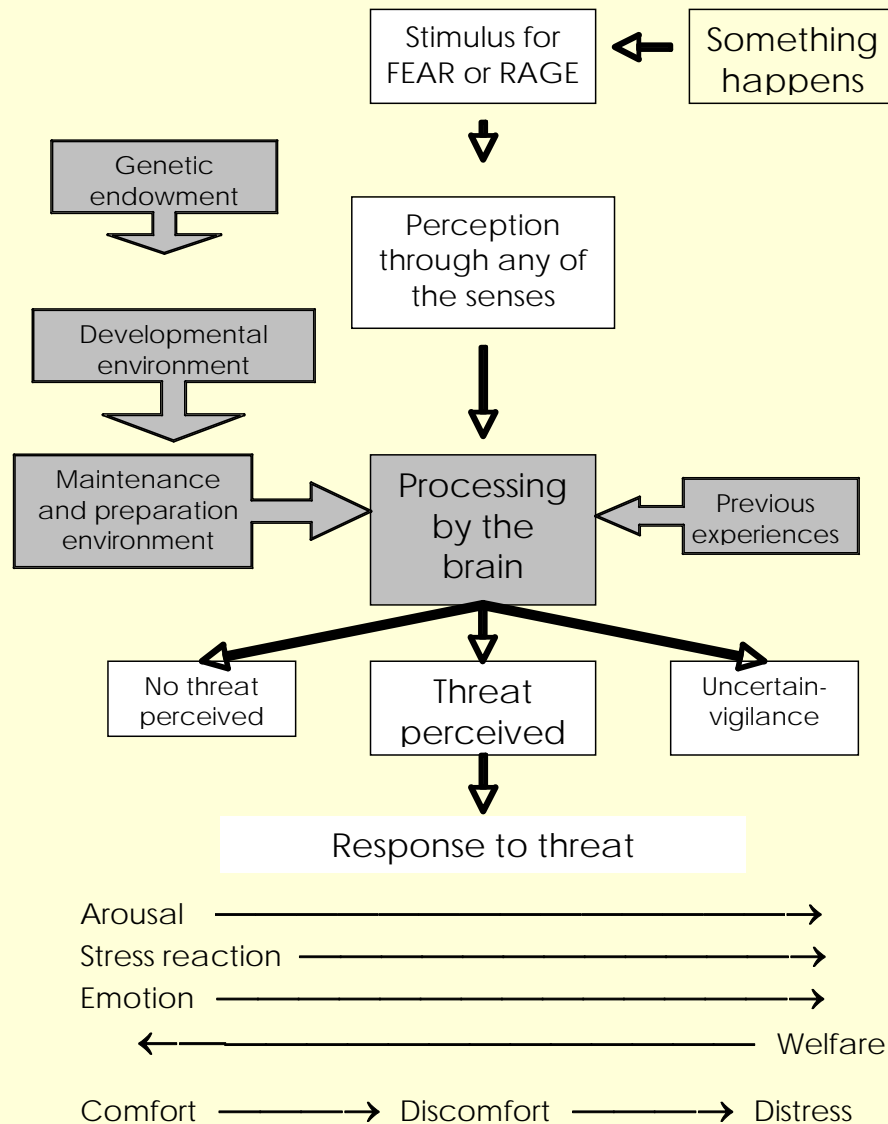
Stimulus for FEAR or RAGE

Something happens

Genetic endowment

Perception through any of the senses

Developmental environment

Maintenance and preparation environment

Processing by the brain

Previous experiences

No threat perceived

Threat perceived

Uncertain-vigilance

Response to threat

Arousal

Stress reaction

Emotion

Welfare

Comfort → Discomfort → Distress